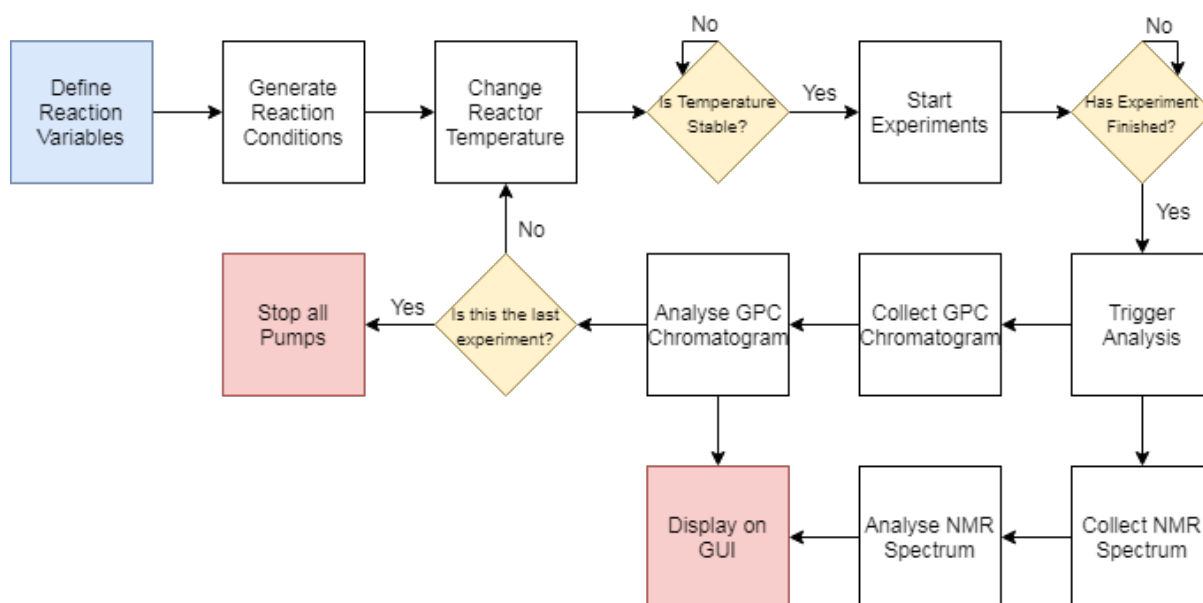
Define Reaction Variables

Generate Reaction Conditions

Change Reactor Temperature

No

Is Temperature Stable?

Yes

Start Experiments

No

Has Experiment Finished?

Yes

Trigger Analysis

Collect GPC Chromatogram

Analyse GPC Chromatogram

Is this the last experiment?

No

Yes

Stop all Pumps

Collect NMR Spectrum

Analyse NMR Spectrum

Display on GUI